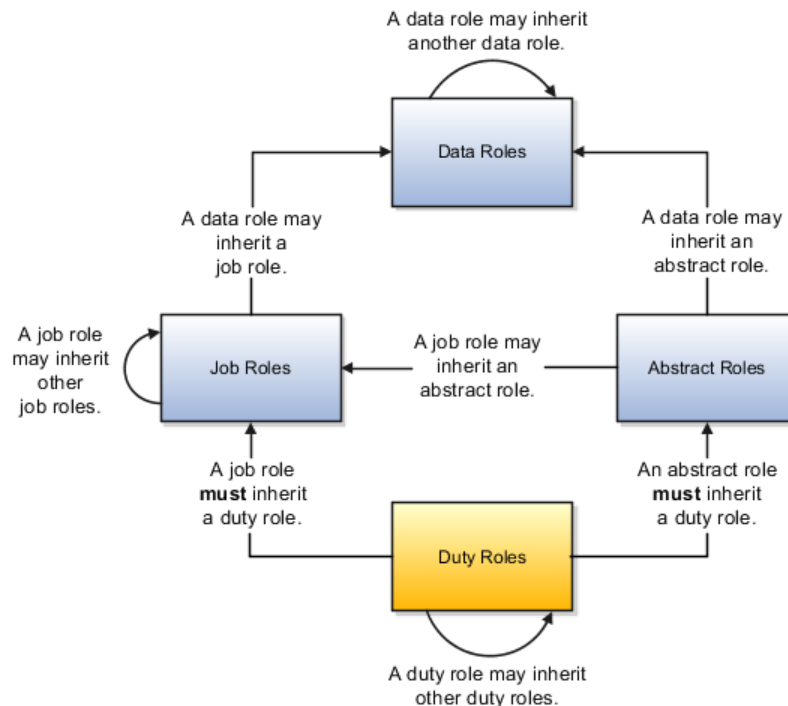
A data role may inherit another data role.

Data Roles

A data role may inherit a job role.

A data role may inherit an abstract role.

A job role may inherit other job roles.

Job Roles

A job role may inherit an abstract role.

Abstract Roles

A job role **must** inherit a duty role.

An abstract role **must** inherit a duty role.

Duty Roles

A duty role may inherit other duty roles.